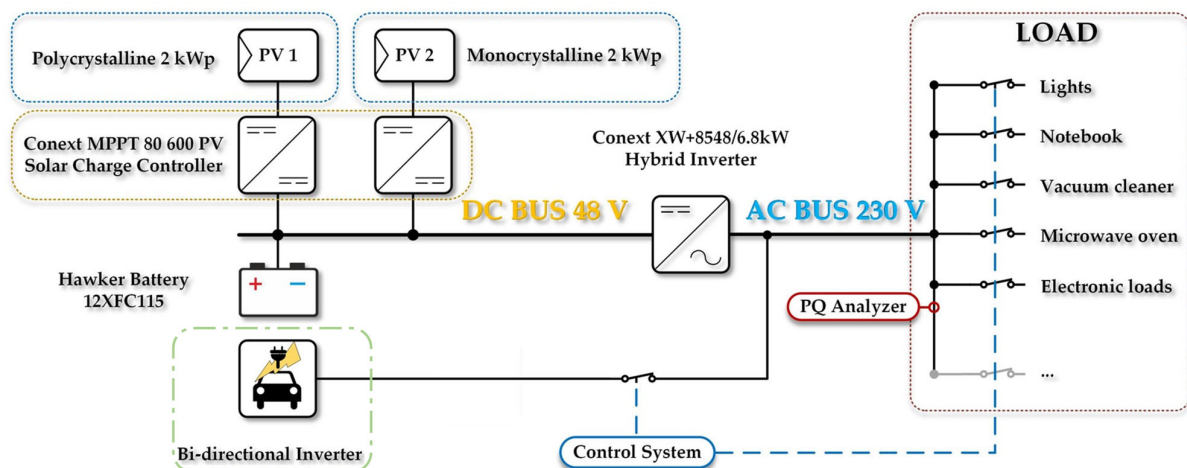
Polycrystalline 2 kWp
PV 1
PV 2
Monocrystalline 2 kWp
LOAD
Conext MPPT 80 600 PV Solar Charge Controller
Conext XW+8548/6.8kW Hybrid Inverter
Lights
Notebook
Vacuum cleaner
DC BUS 48 V
AC BUS 230 V
Microwave oven
Electronic loads
Hawker Battery 12XFC115
PQ Analyzer
...
Bi-directional Inverter
Control System